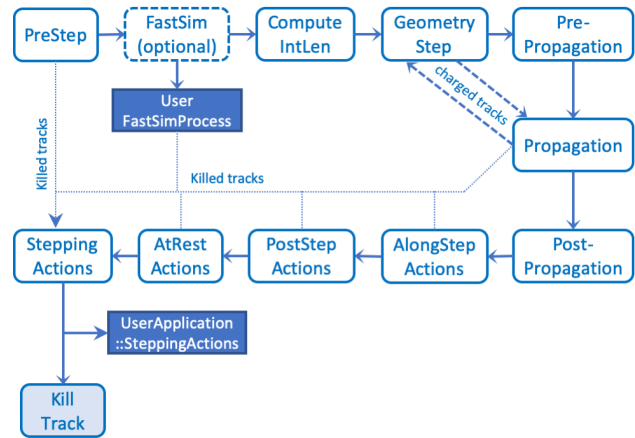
PreStep

FastSim (optional)

Compute IntLen

Geometry Step

Pre-Propagation

User FastSimProcess

charged tracks

Propagation

Killed tracks

Killed tracks

Stepping Actions

AtRest Actions

PostStep Actions

AlongStep Actions

Post-Propagation

UserApplication ::SteppingActions

Kill Track